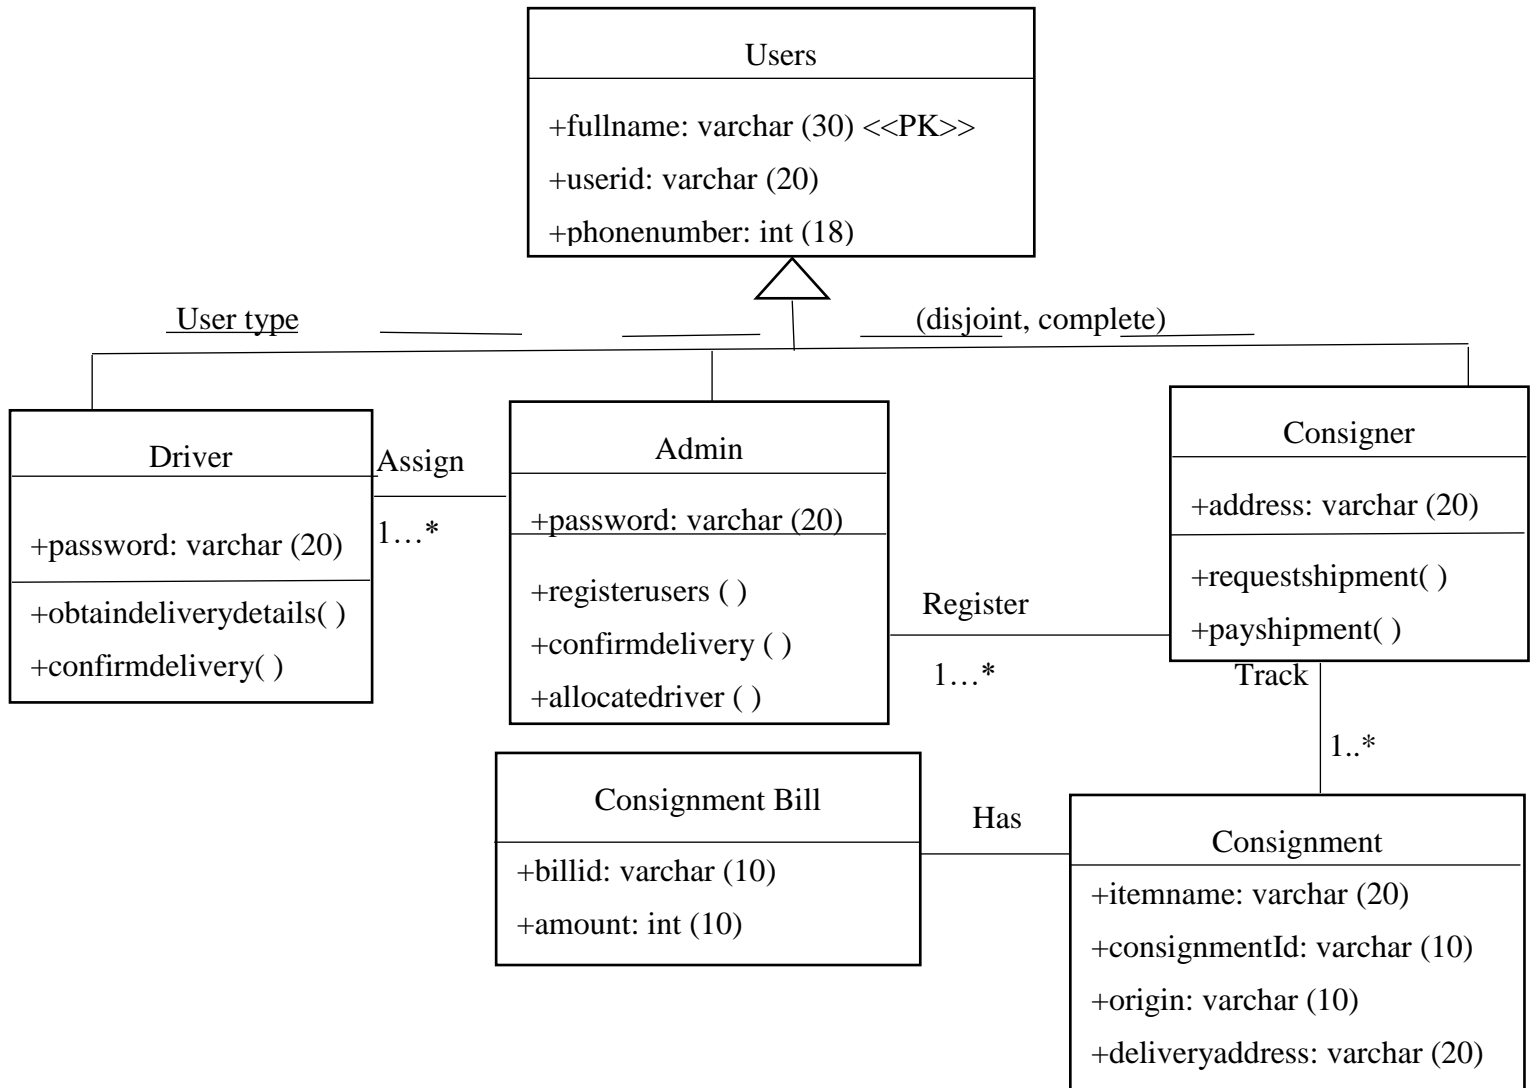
Users

+fullname: varchar (30) <<PK>>

+userid: varchar (20)

+phonenumber: int (18)

User type

(disjoint, complete)

Driver

+password: varchar (20)

+obtaindeliverydetails( )

+confirmdelivery( )

Assign

1…*

Admin

+password: varchar (20)

+registerusers ( )

+confirmdelivery ( )

+allocatedriver ( )

Register

1…*

Consigner

+address: varchar (20)

+requestshipment( )

+payshipment( )

Track

1..*

Consignment Bill

+billid: varchar (10)

+amount: int (10)

Has

Consignment

+itemname: varchar (20)

+consignmentId: varchar (10)

+origin: varchar (10)

+deliveryaddress: varchar (20)